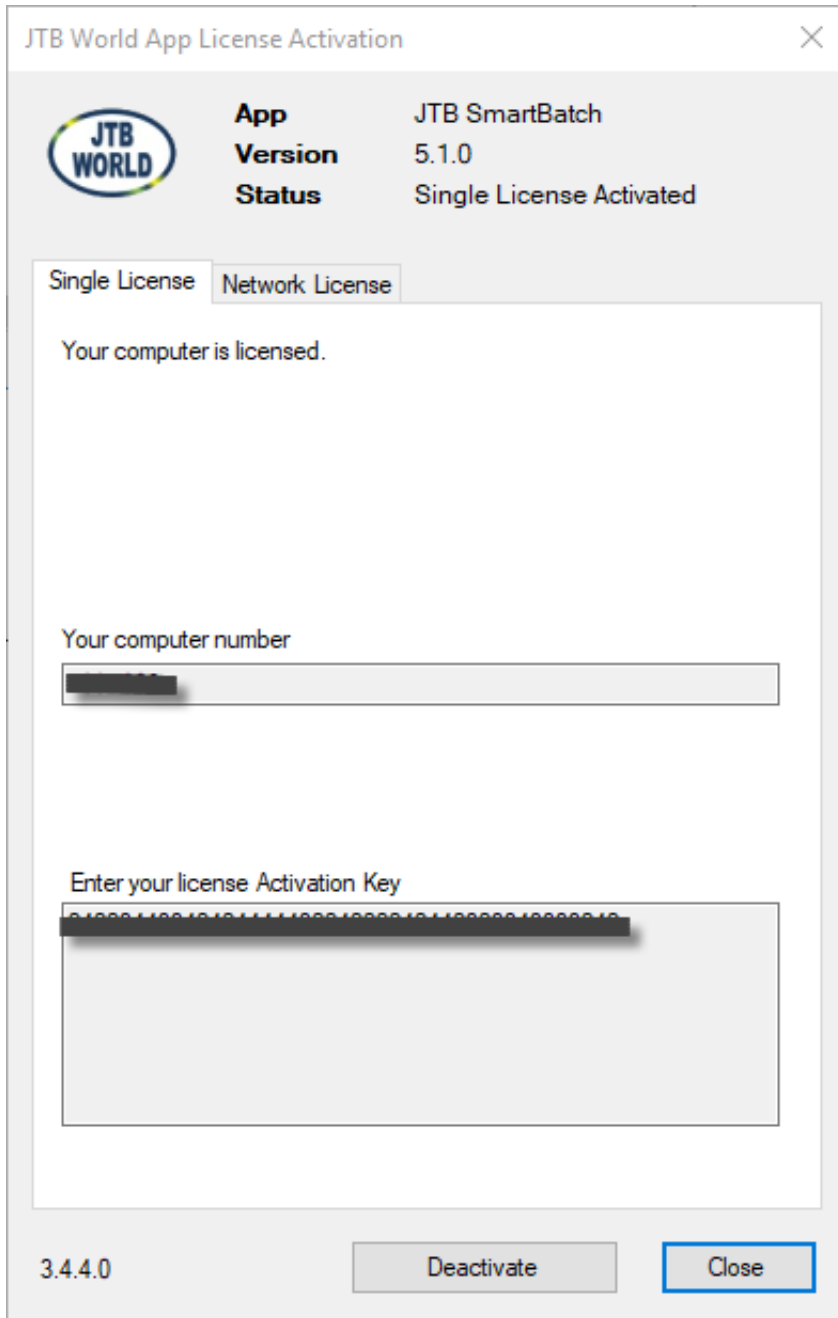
JTB World App License Activation

JTB WORLD

App JTB SmartBatch
Version 5.1.0
Status Single License Activated

Single License | Network License

Your computer is licensed.

Your computer number

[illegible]

Enter your license Activation Key

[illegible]

3.4.4.0

Deactivate

Close